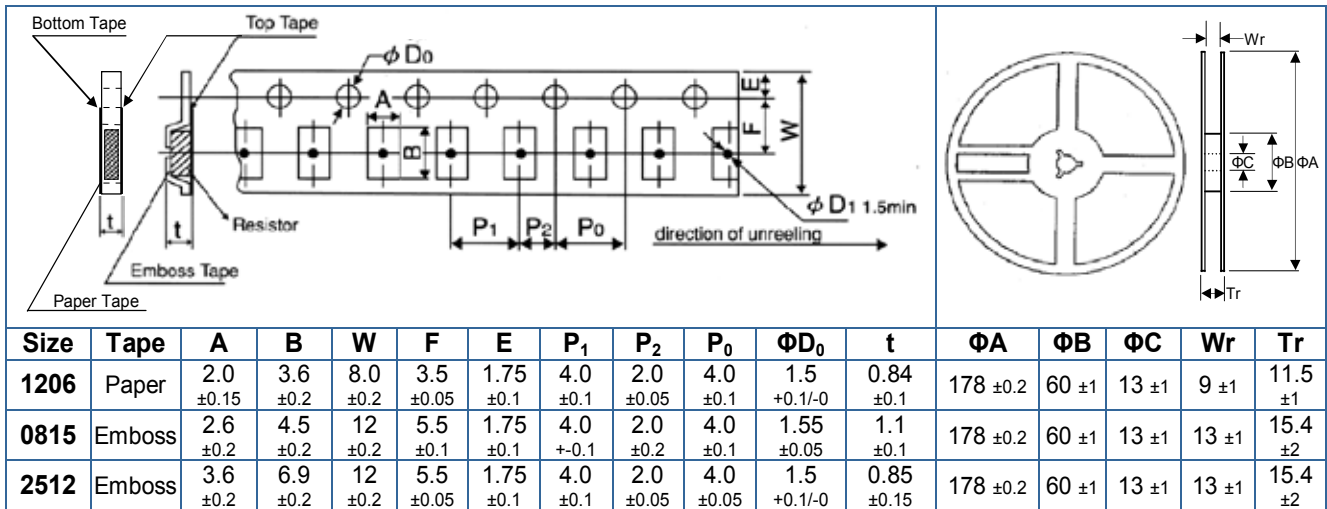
Bottom Tape

Top Tape

$\phi$ D0

A

E

F

W

B

Resistor

$\phi$ D1 1.5min

t

t

P1

P2

P0

direction of unreeling

Emboss Tape

Paper Tape

Wr

ΦC

ΦB

ΦA

Tr

| Size | Tape | A | B | W | F | E | $P_1$ | $P_2$ | $P_0$ | $ΦD_0$ | t | ΦA | ΦB | ΦC | Wr | Tr |
|---|---|---|---|---|---|---|---|---|---|---|---|---|---|---|---|---|
| 1206 | Paper | 2.0 ±0.15 | 3.6 ±0.2 | 8.0 ±0.2 | 3.5 ±0.05 | 1.75 ±0.1 | 4.0 ±0.1 | 2.0 ±0.05 | 4.0 ±0.1 | 1.5 +0.1/-0 | 0.84 ±0.1 | 178 ±0.2 | 60 ±1 | 13 ±1 | 9 ±1 | 11.5 ±1 |
| 0815 | Emboss | 2.6 ±0.2 | 4.5 ±0.2 | 12 ±0.2 | 5.5 ±0.1 | 1.75 ±0.1 | 4.0 +-0.1 | 2.0 ±0.2 | 4.0 ±0.1 | 1.55 ±0.05 | 1.1 ±0.1 | 178 ±0.2 | 60 ±1 | 13 ±1 | 13 ±1 | 15.4 ±2 |
| 2512 | Emboss | 3.6 ±0.2 | 6.9 ±0.2 | 12 ±0.2 | 5.5 ±0.05 | 1.75 ±0.1 | 4.0 ±0.1 | 2.0 ±0.05 | 4.0 ±0.05 | 1.5 +0.1/-0 | 0.85 ±0.15 | 178 ±0.2 | 60 ±1 | 13 ±1 | 13 ±1 | 15.4 ±2 |